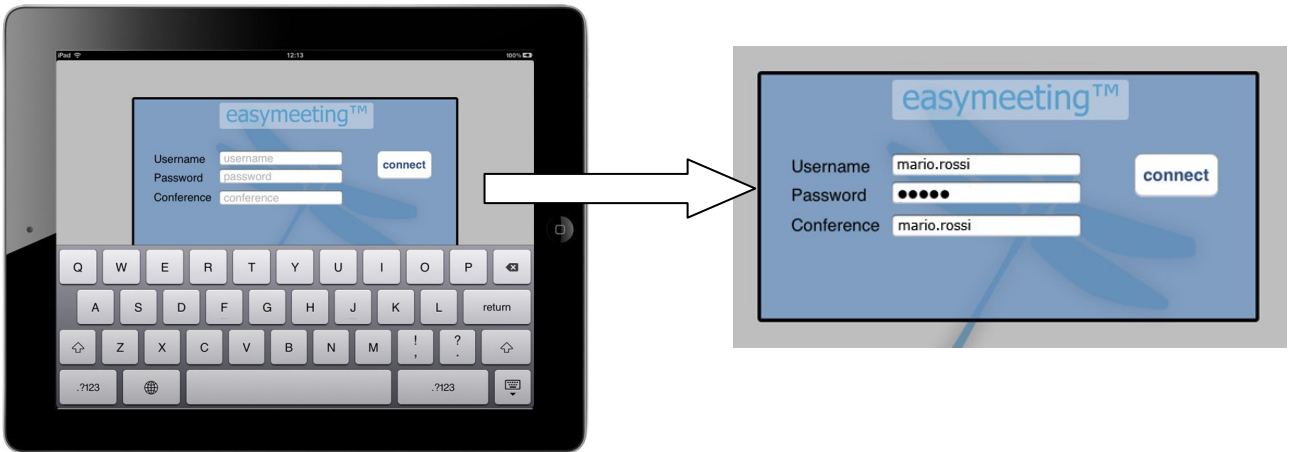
iPad
12:13
100%

easymeeting™

Username username
Password password
Conference conference

connect

Q W E R T Y U I O P
A S D F G H J K L return
Z X C V B N M ! , ? .
.?123 .?123

easymeeting™

Username mario.rossi
Password ●●●●●
Conference mario.rossi

connect